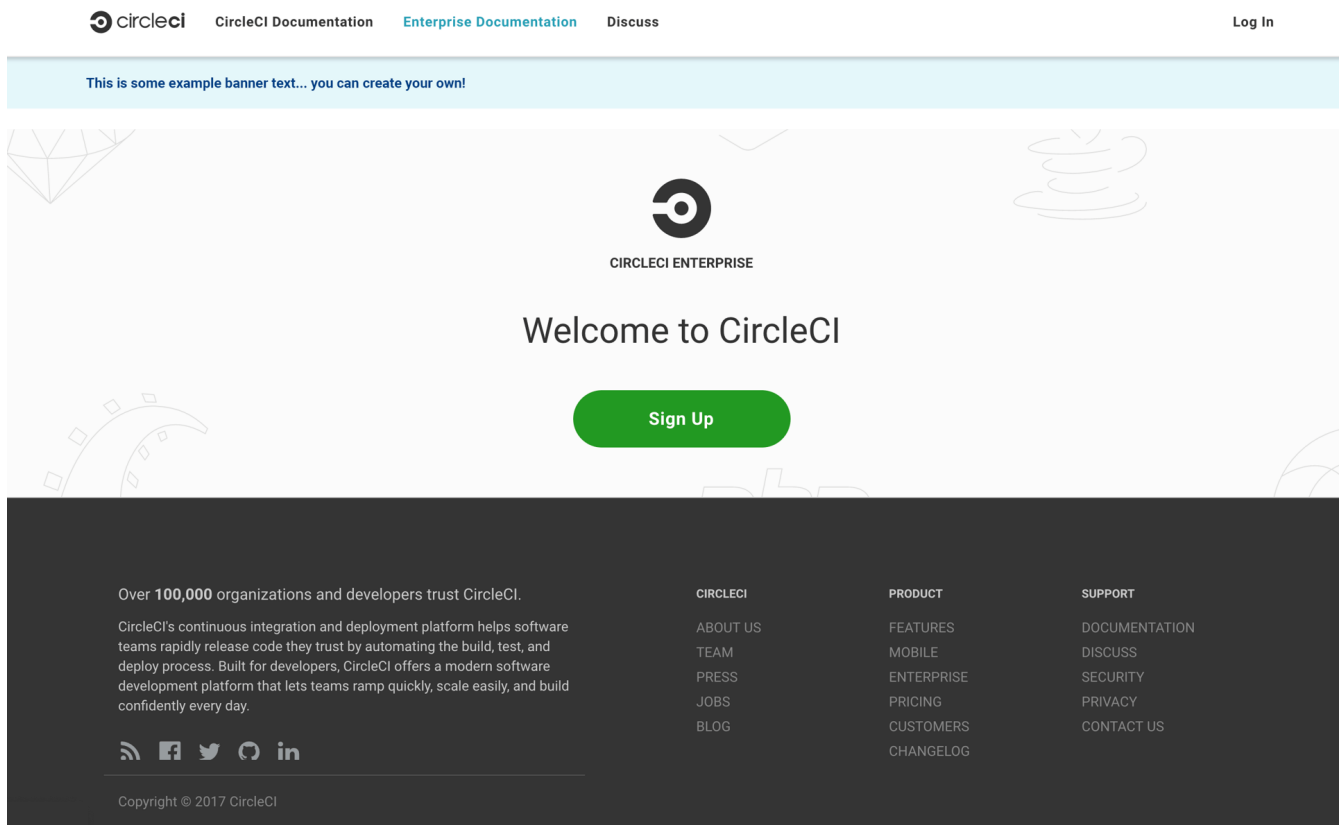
circleci CircleCI Documentation Enterprise Documentation Discuss Log In

This is some example banner text... you can create your own!

CIRCLECI ENTERPRISE

Welcome to CircleCI

Sign Up

Over 100,000 organizations and developers trust CircleCI.

CircleCI's continuous integration and deployment platform helps software teams rapidly release code they trust by automating the build, test, and deploy process. Built for developers, CircleCI offers a modern software development platform that lets teams ramp quickly, scale easily, and build confidently every day.

CIRCLECI
ABOUT US
TEAM
PRESS
JOBS
BLOG

PRODUCT
FEATURES
MOBILE
ENTERPRISE
PRICING
CUSTOMERS
CHANGELOG

SUPPORT
DOCUMENTATION
DISCUSS
SECURITY
PRIVACY
CONTACT US

Copyright © 2017 CircleCI